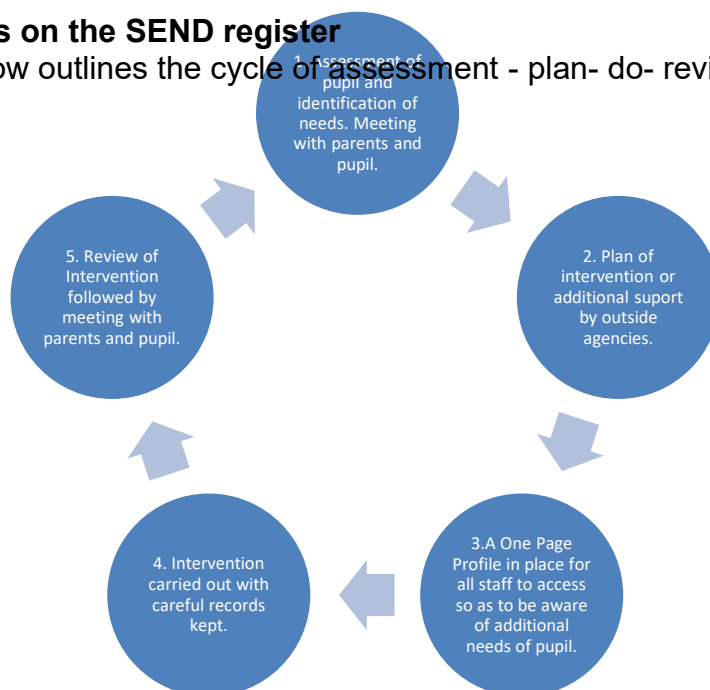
s on the SEND register
ow outlines the cycle of assessment - plan- do- revi

1.Assessment of pupil and identification of needs. Meeting with parents and pupil.

2. Plan of intervention or additional suport by outside agencies.

3.A One Page Profile in place for all staff to access so as to be aware of additional needs of pupil.

4. Intervention carried out with careful records kept.

5. Review of Intervention followed by meeting with parents and pupil.